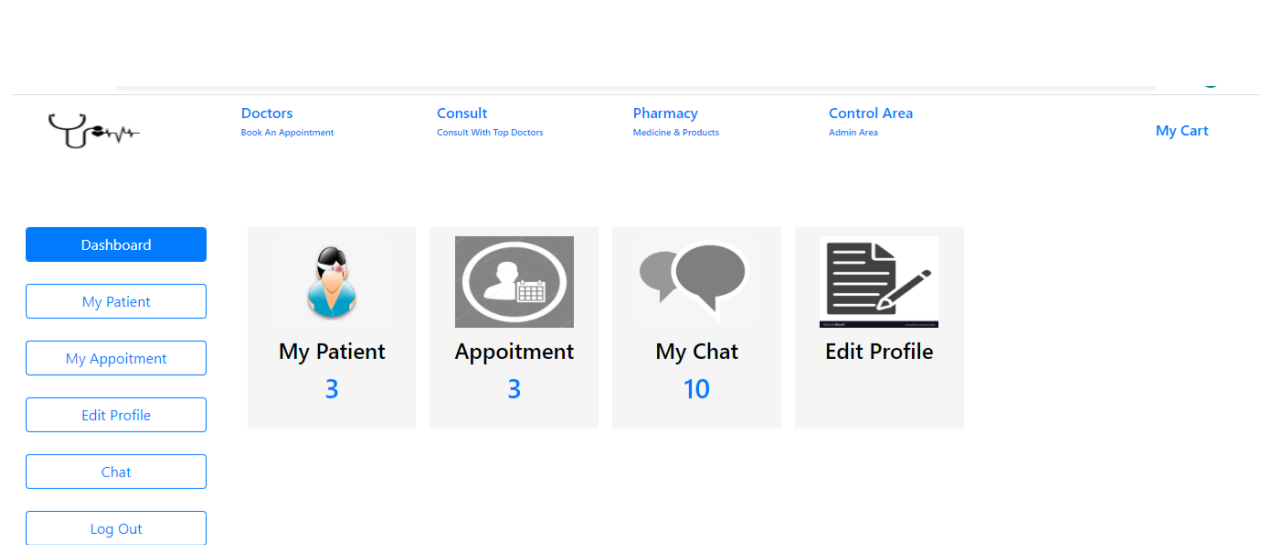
Doctors
Book An Appointment

Consult
Consult With Top Doctors

Pharmacy
Medicine & Products

Control Area
Admin Area

My Cart

Dashboard

My Patient

My Appoitment

Edit Profile

Chat

Log Out

My Patient
3

Appoitment
3

My Chat
10

Edit Profile